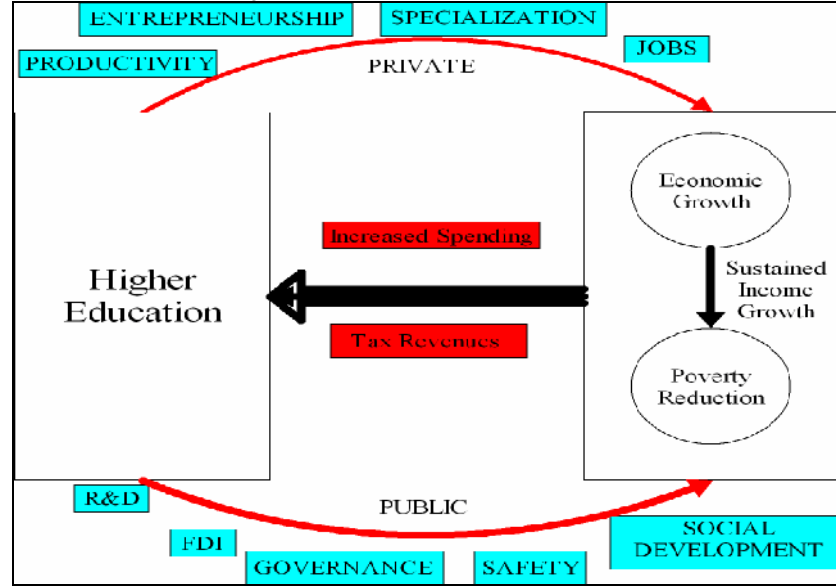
ENTREPRENEURSHIP

SPECIALIZATION

PRODUCTIVITY

PRIVATE

JOBS

Higher Education

Increased Spending

Tax Revenues

Economic Growth

Sustained Income Growth

Poverty Reduction

R&D

PUBLIC

FDI

GOVERNANCE

SAFETY

SOCIAL DEVELOPMENT